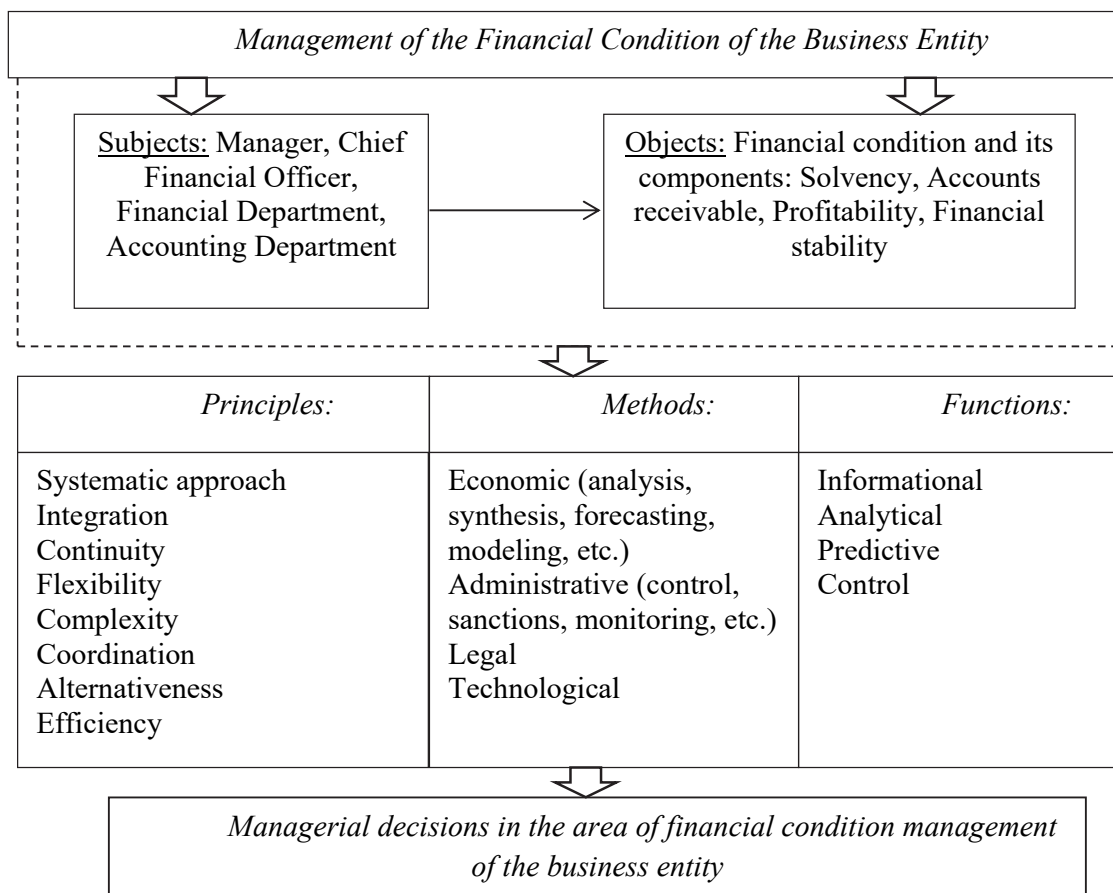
Management of the Financial Condition of the Business Entity

Subjects: Manager, Chief Financial Officer, Financial Department, Accounting Department

Objects: Financial condition and its components: Solvency, Accounts receivable, Profitability, Financial stability

| Principles: | Methods: | Functions: |
|---|---|---|
| Systematic approach<br>Integration<br>Continuity<br>Flexibility<br>Complexity<br>Coordination<br>Alternativeness<br>Efficiency | Economic (analysis, synthesis, forecasting, modeling, etc.)<br>Administrative (control, sanctions, monitoring, etc.)<br>Legal<br>Technological | Informational<br>Analytical<br>Predictive<br>Control |

Managerial decisions in the area of financial condition management of the business entity